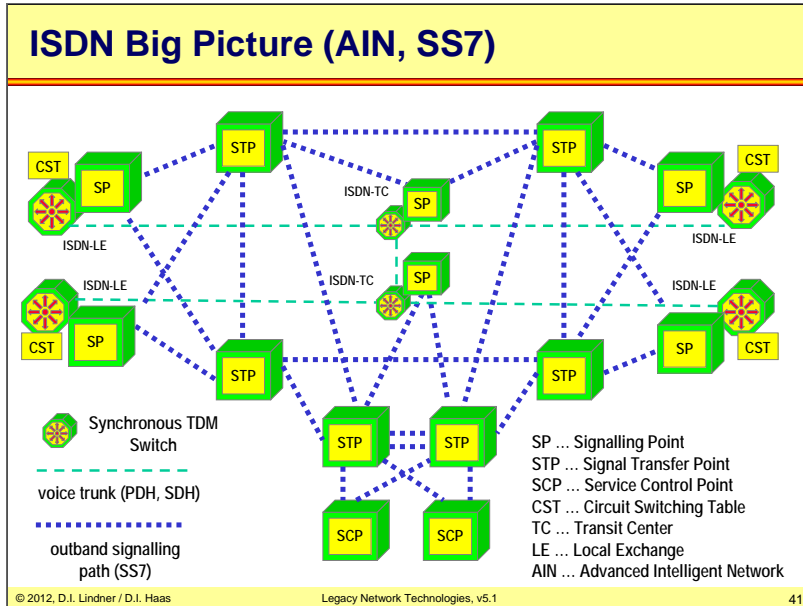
ISDN Big Picture (AIN, SS7)

CST

SP

ISDN-LE

STP

ISDN-TC

SP

STP

CST

SP

ISDN-LE

ISDN-LE

CST

SP

ISDN-TC

SP

ISDN-LE

SP

CST

STP

STP

STP

STP

SCP

SCP

Synchronous TDM Switch

voice trunk (PDH, SDH)

outband signalling path (SS7)

SP ... Signalling Point
STP ... Signal Transfer Point
SCP ... Service Control Point
CST ... Circuit Switching Table
TC ... Transit Center
LE ... Local Exchange
AIN ... Advanced Intelligent Network

© 2012, D.I. Lindner / D.I. Haas

Legacy Network Technologies, v5.1

41